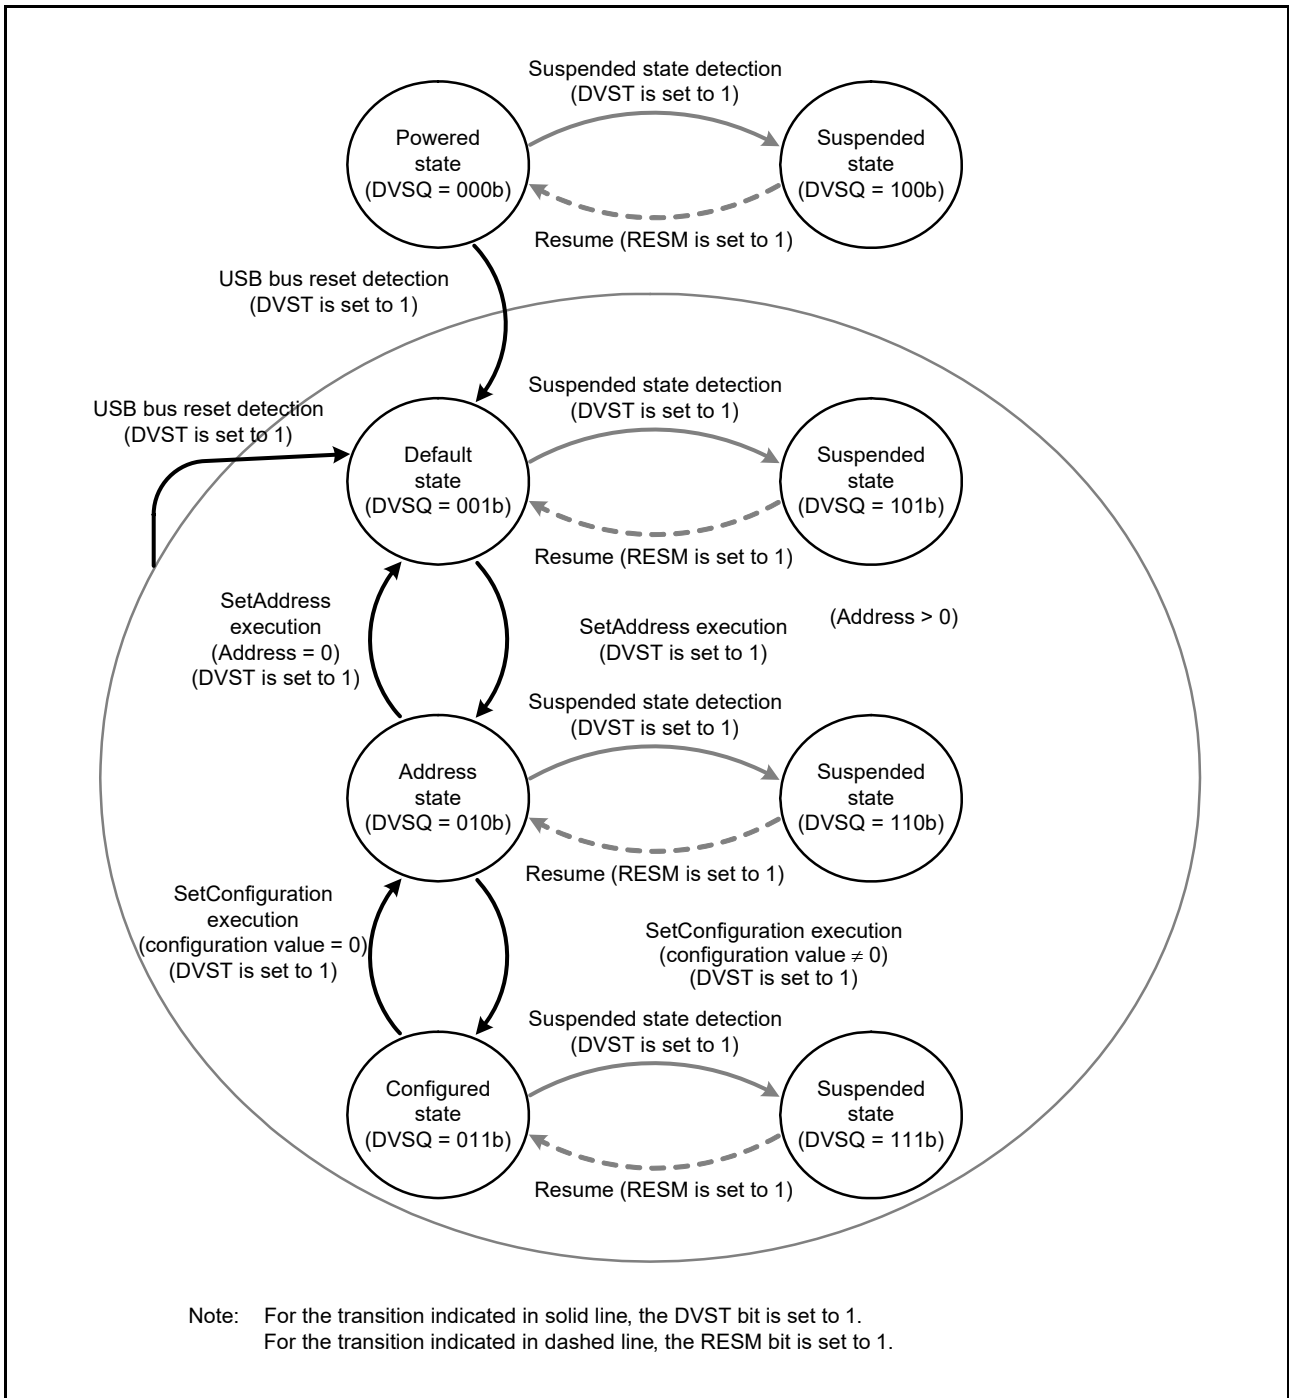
Suspended state detection
(DVST is set to 1)

Powered state (DVSQ = 000b)

Suspended state (DVSQ = 100b)

Resume (RESM is set to 1)

USB bus reset detection
(DVST is set to 1)

Suspended state detection
(DVST is set to 1)

USB bus reset detection
(DVST is set to 1)

Default state (DVSQ = 001b)

Suspended state (DVSQ = 101b)

Resume (RESM is set to 1)

SetAddress execution
(Address = 0)
(DVST is set to 1)

SetAddress execution
(DVST is set to 1)

(Address > 0)

Suspended state detection
(DVST is set to 1)

Address state (DVSQ = 010b)

Suspended state (DVSQ = 110b)

Resume (RESM is set to 1)

SetConfiguration execution
(configuration value = 0)
(DVST is set to 1)

SetConfiguration execution
(configuration value $\neq$ 0)
(DVST is set to 1)

Suspended state detection
(DVST is set to 1)

Configured state (DVSQ = 011b)

Suspended state (DVSQ = 111b)

Resume (RESM is set to 1)

Note: For the transition indicated in solid line, the DVST bit is set to 1.
For the transition indicated in dashed line, the RESM bit is set to 1.